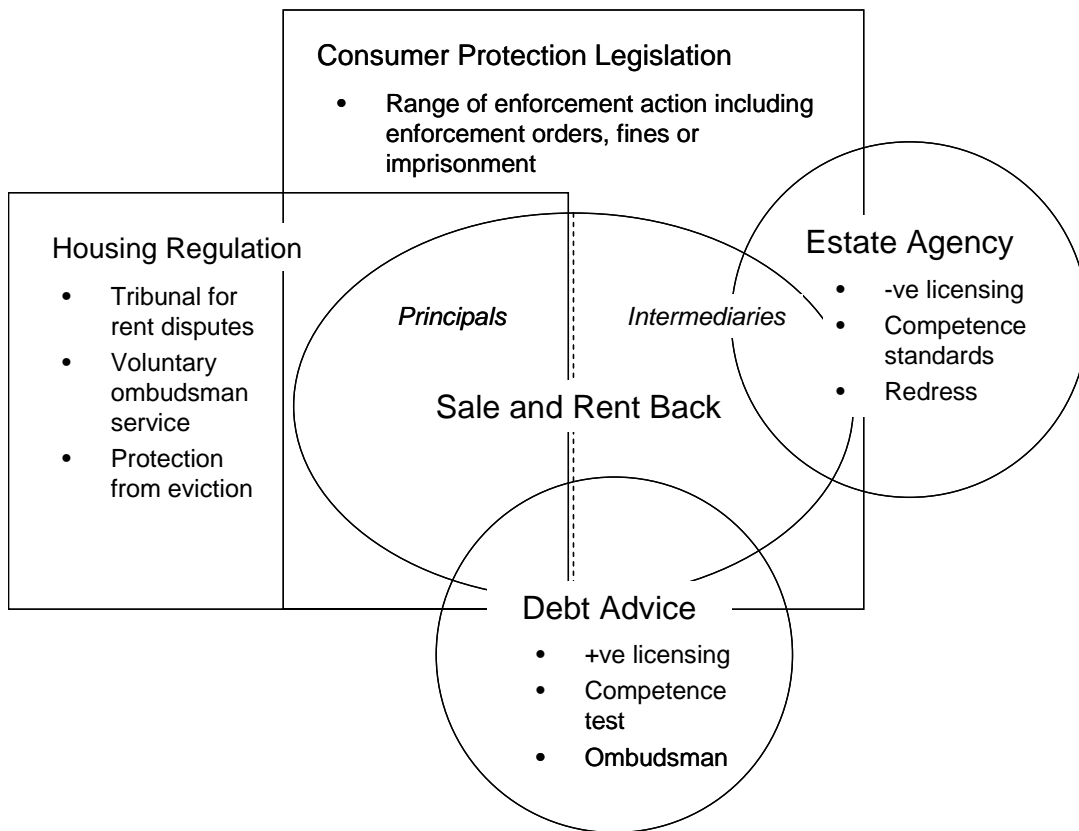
Consumer Protection Legislation

- Range of enforcement action including enforcement orders, fines or imprisonment

Housing Regulation

- Tribunal for rent disputes
- Voluntary ombudsman service
- Protection from eviction

Principals

Intermediaries

Sale and Rent Back

Estate Agency

- -ve licensing
- Competence standards
- Redress

Debt Advice

- +ve licensing
- Competence test
- Ombudsman